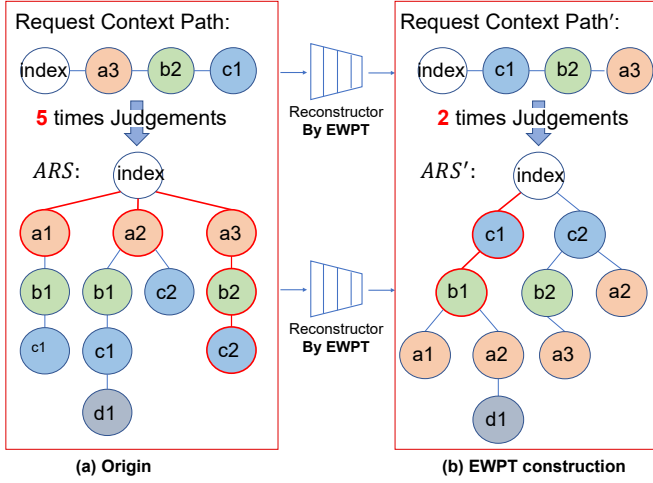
Request Context Path:

index a3 b2 c1

5 times Judgements

$ARS$:

index

a1 a2 a3

b1 b1 c2 b2

c1 c1 c2

d1

Reconstructor By EWPT

Reconstructor By EWPT

Request Context Path′:

index c1 b2 a3

2 times Judgements

$ARS'$:

index

c1 c2

b1 b2 a2

a1 a2 a3

d1

(a) Origin

(b) EWPT construction